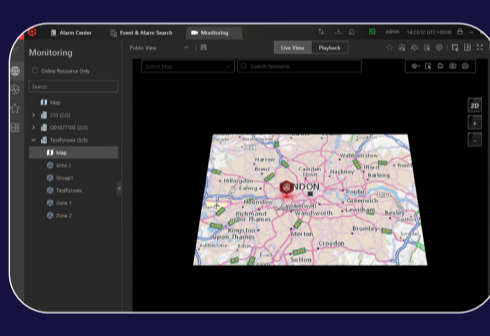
Alarm Center
Event & Alarm Search
Monitoring
admin
14:23:12 UTC+00:00
Monitoring
Public View
Live View
Playback
Online Resource Only
Search
Select Map
Search Resource
Map
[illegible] (2/1)
Q0187100 (2/2)
TestPyroxis (5/5)
Map
Area 2
Group1
TestPyroxis
Zone 1
Zone 2
2D
Ealing
Hackney
Richmond
Wandsworth
Kingston
Croydon
Bromley
Enfield
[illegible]NDON